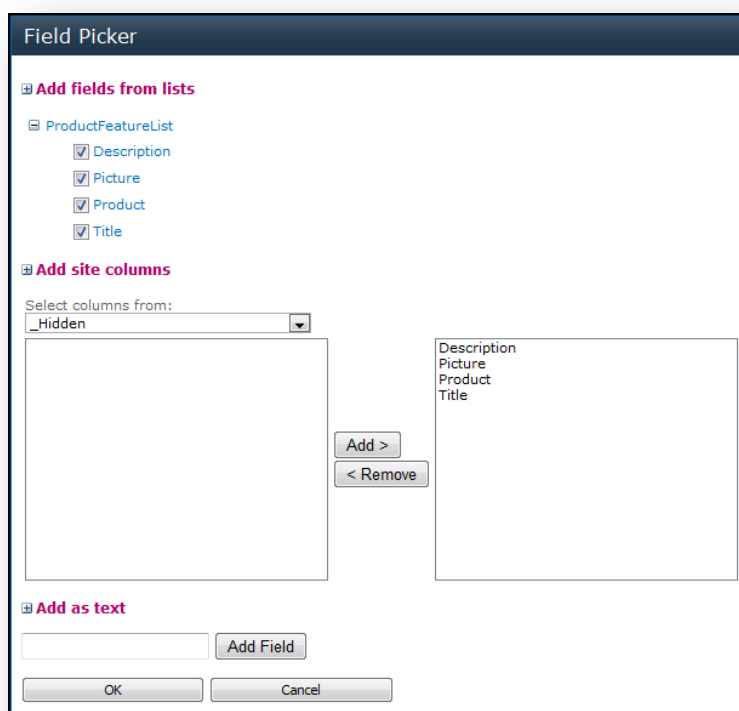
Field Picker

⊞ Add fields from lists

⊟ ProductFeatureList

Description

Picture

Product

Title

⊞ Add site columns

Select columns from:

_Hidden

Description
Picture
Product
Title

Add >

< Remove

⊞ Add as text

Add Field

OK

Cancel